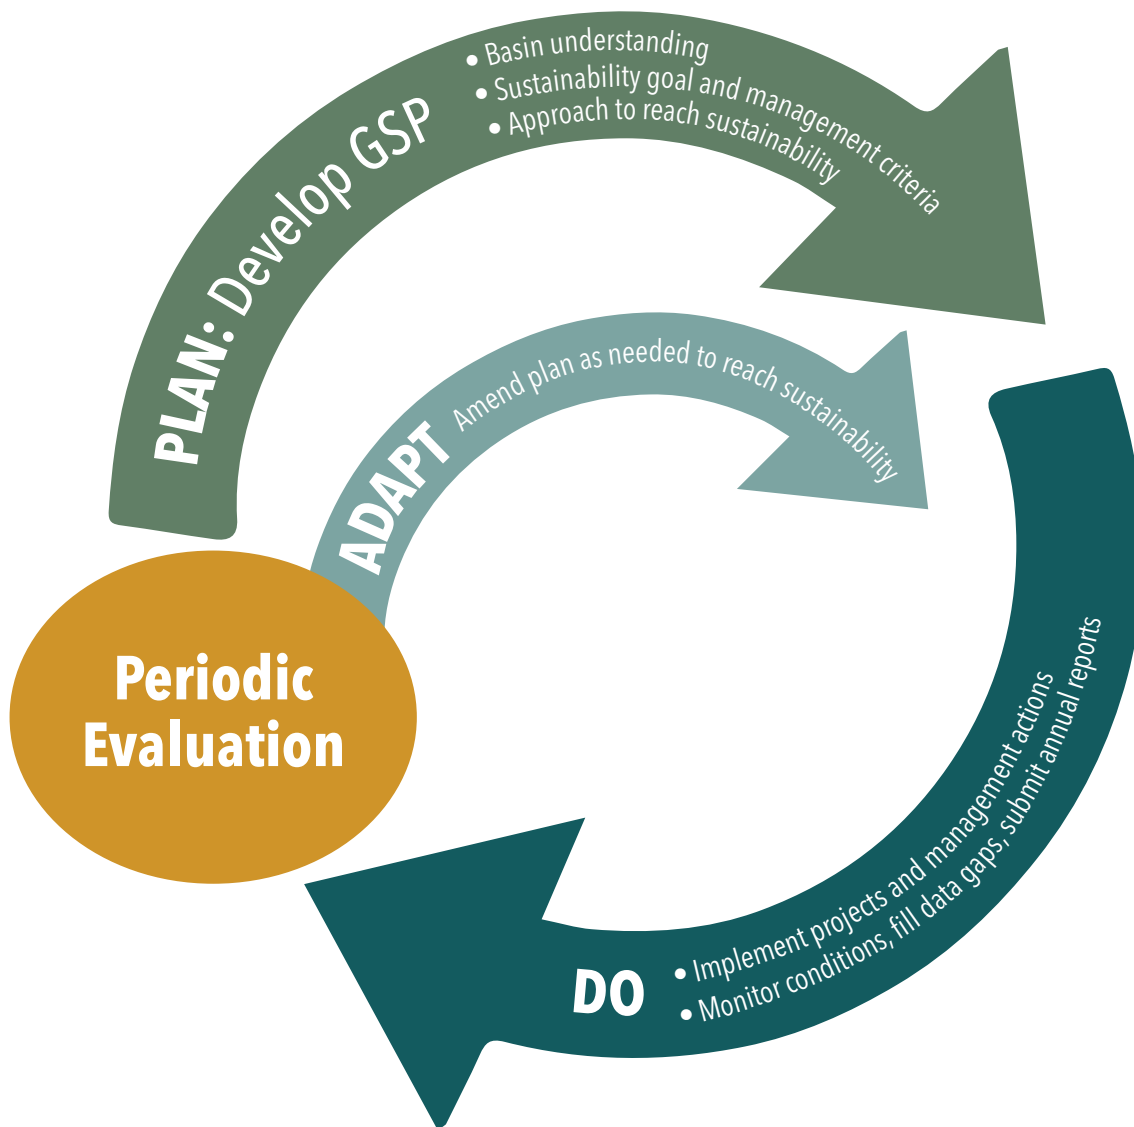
PLAN: Develop GSP

• Basin understanding
• Sustainability goal and management criteria
• Approach to reach sustainability

ADAPT Amend plan as needed to reach sustainability

Periodic Evaluation

DO

• Implement projects and management actions
• Monitor conditions, fill data gaps, submit annual reports